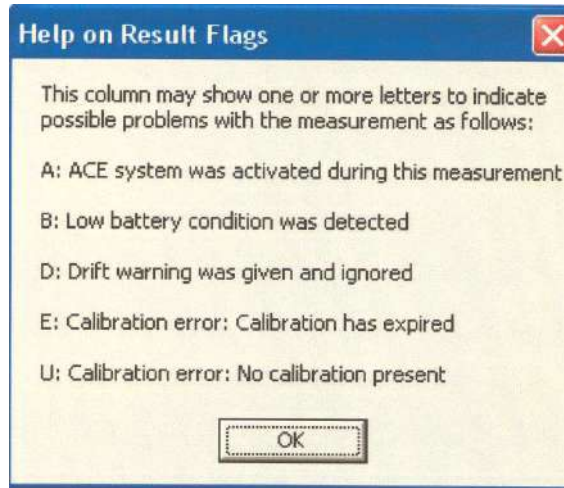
Help on Result Flags

This column may show one or more letters to indicate possible problems with the measurement as follows:

A: ACE system was activated during this measurement

B: Low battery condition was detected

D: Drift warning was given and ignored

E: Calibration error: Calibration has expired

U: Calibration error: No calibration present

OK